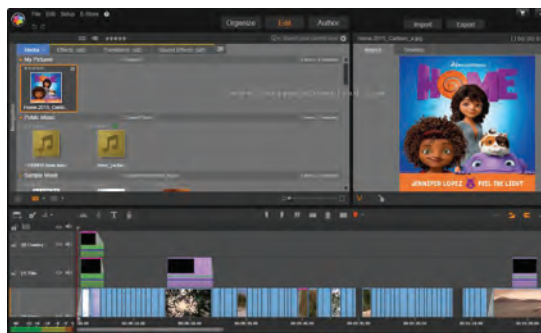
File Edit Setup Help
Organize Edit Author
Import Export
Home_2015_Cartoon_a.jpg
Media Effects Transitions Sound Effects
My Pictures
Home 2015 Carto...
Public Music
Sample Music
HOME
JENNIFER LOPEZ PEEL THE LIGHT
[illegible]